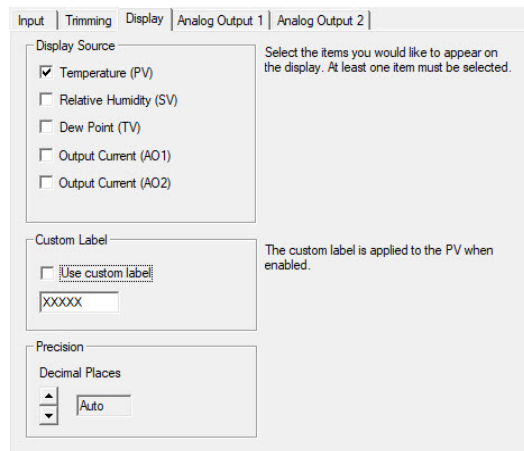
Input | Trimming | Display | Analog Output 1 | Analog Output 2

Display Source

Temperature (PV)

Relative Humidity (SV)

Dew Point (TV)

Output Current (AO1)

Output Current (AO2)

Select the items you would like to appear on the display. At least one item must be selected.

Custom Label

Use custom label

XXXXX

The custom label is applied to the PV when enabled.

Precision

Decimal Places

Auto